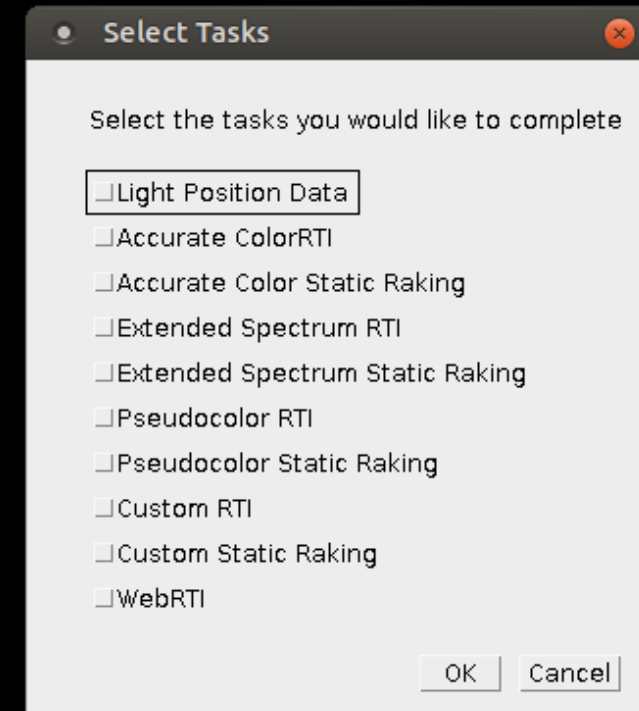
Select Tasks

Select the tasks you would like to complete

Light Position Data
Accurate ColorRTI
Accurate Color Static Raking
Extended Spectrum RTI
Extended Spectrum Static Raking
Pseudocolor RTI
Pseudocolor Static Raking
Custom RTI
Custom Static Raking
WebRTI

OK Cancel